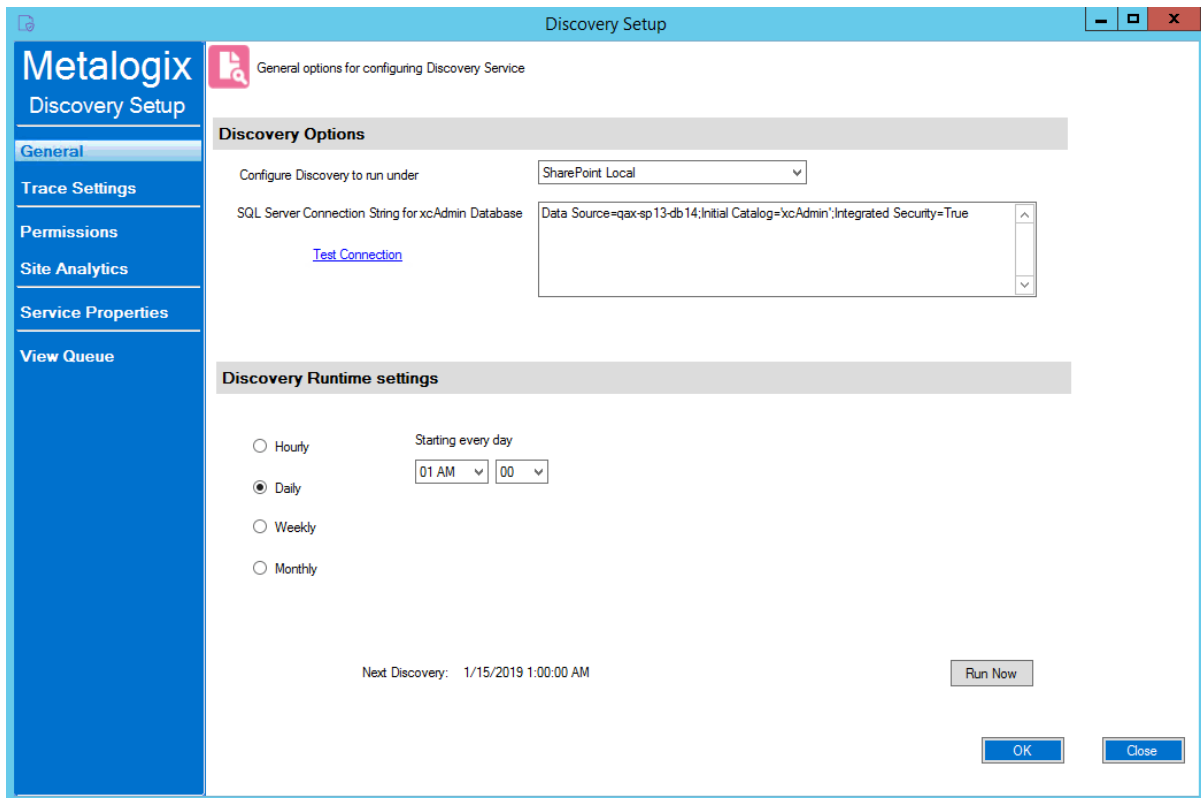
Discovery Setup

Metalogix
Discovery Setup

General
Trace Settings
Permissions
Site Analytics
Service Properties
View Queue

General options for configuring Discovery Service

Discovery Options

Configure Discovery to run under
SharePoint Local

SQL Server Connection String for xcAdmin Database
Data Source=qax-sp13-db14;Initial Catalog='xcAdmin';Integrated Security=True

Test Connection

Discovery Runtime settings

Hourly
Daily
Weekly
Monthly

Starting every day
01 AM
00

Next Discovery: 1/15/2019 1:00:00 AM

Run Now

OK
Close